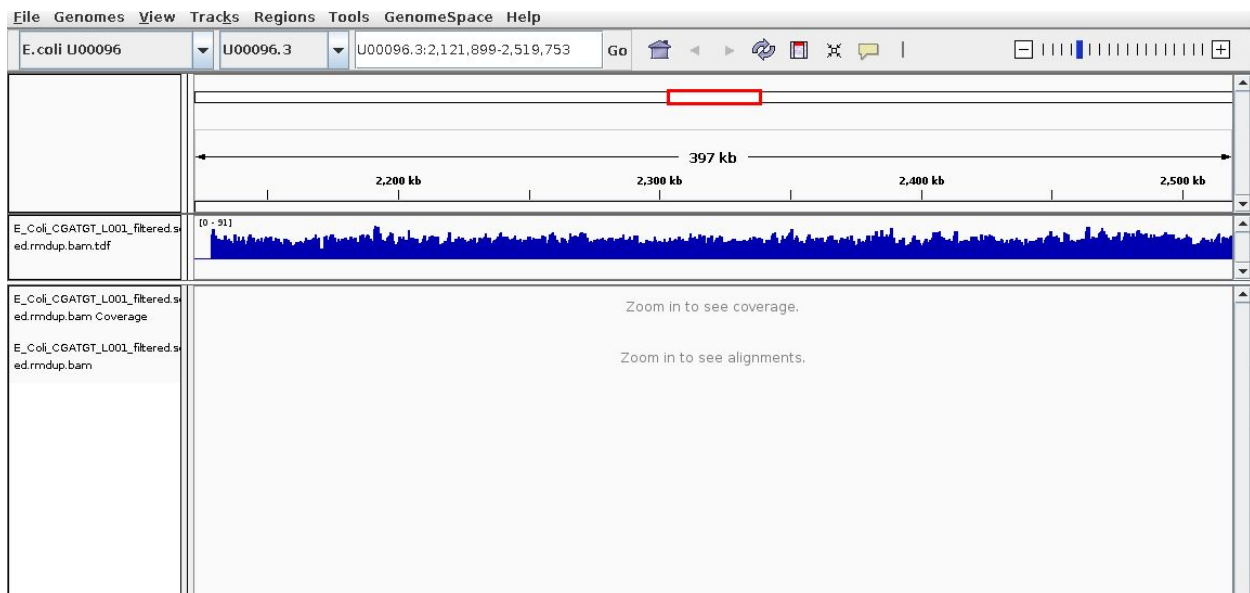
File Genomes View Tracks Regions Tools GenomeSpace Help

E.coli U00096 | U00096.3 | U00096.3:2,121,899-2,519,753 | Go

397 kb

2,200 kb | 2,300 kb | 2,400 kb | 2,500 kb

E_Coli_CGATGT_L001_filtered.s ed.rmdup.bam.tdf

[0 - 91]

E_Coli_CGATGT_L001_filtered.s ed.rmdup.bam Coverage

E_Coli_CGATGT_L001_filtered.s ed.rmdup.bam

Zoom in to see coverage.

Zoom in to see alignments.